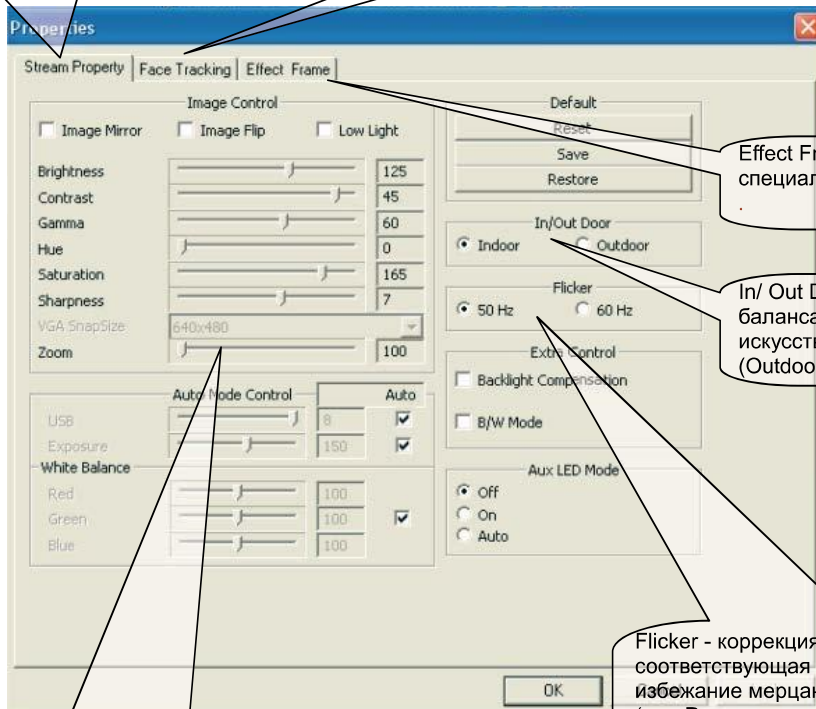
Properties

Stream Property | Face Tracking | Effect Frame

Image Control

Image Mirror Image Flip Low Light

| Brightness | 125 |
|---|---|
| Contrast | 45 |
| Gamma | 60 |
| Hue | 0 |
| Saturation | 165 |
| Sharpness | 7 |
| VGA SnapSize | 640x480 |
| Zoom | 100 |

Auto Mode Control Auto

USB 8
Exposure 150
White Balance
Red 100
Green 100
Blue 100

Default
Reset
Save
Restore

In/Out Door
Indoor Outdoor

Flicker
50 Hz 60 Hz

Extra Control
Backlight Compensation
B/W Mode

Aux LED Mode
Off
On
Auto

OK

Effect Fr
специал
.

In/ Out D
баланса
искусств
(Outdoo

Flicker - коррекция
соответствующая
избежание мерцан